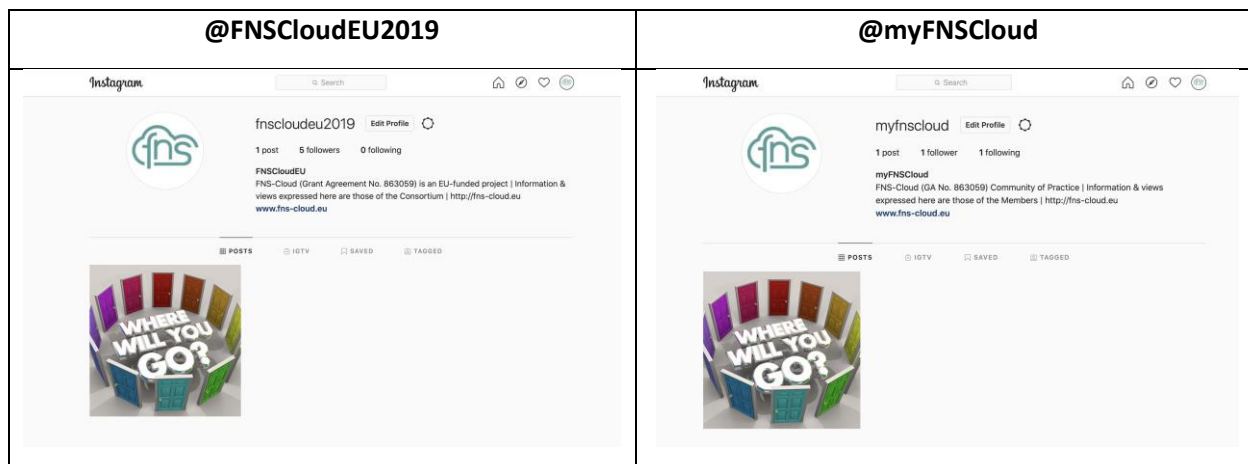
| @FNSCloudEU2019 | @myFNSCloud |
|---|---|
| Instagram<br>Search<br>fns<br>fnscloudeu2019 Edit Profile<br>1 post 5 followers 0 following<br>FNSCloudEU<br>FNS-Cloud (Grant Agreement No. 863059) is an EU-funded project \| Information & views expressed here are those of the Consortium \| http://fns-cloud.eu<br>www.fns-cloud.eu<br>POSTS IGTV SAVED TAGGED<br>WHERE WILL YOU GO? | Instagram<br>Search<br>fns<br>myfnscloud Edit Profile<br>1 post 1 follower 1 following<br>myFNSCloud<br>FNS-Cloud (GA No. 863059) Community of Practice \| Information & views expressed here are those of the Members \| http://fns-cloud.eu<br>www.fns-cloud.eu<br>POSTS IGTV SAVED TAGGED<br>WHERE WILL YOU GO? |